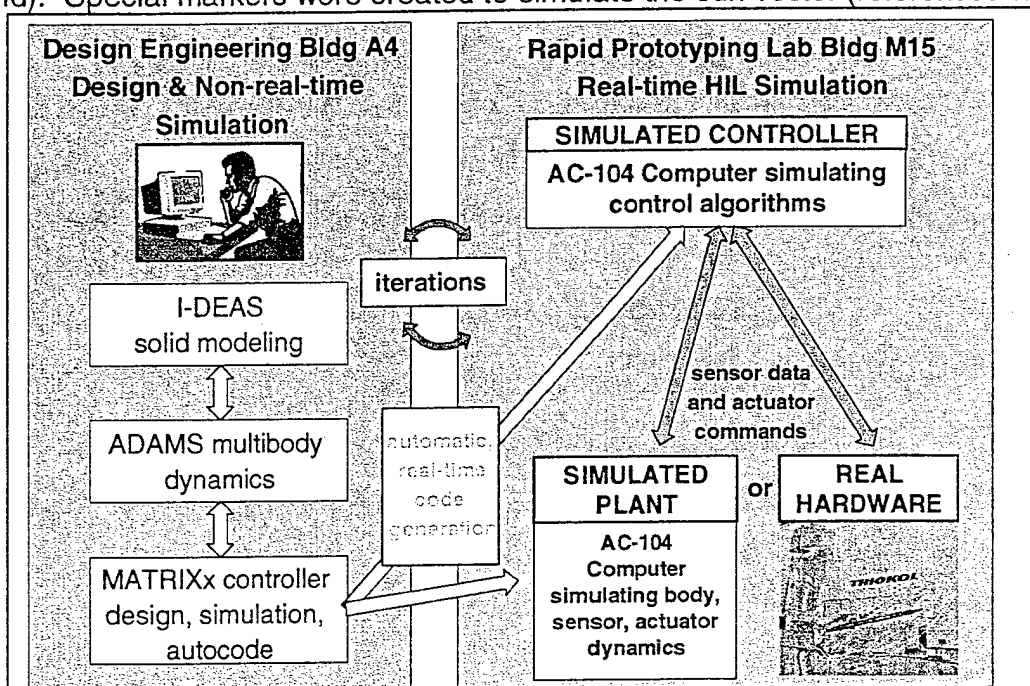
nd). Special markers were created to simulate the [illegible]

Design Engineering Bldg A4
Design & Non-real-time Simulation

I-DEAS
solid modeling

ADAMS multibody dynamics

MATRIXx controller design, simulation, autocode

iterations

automatic, real-time code generation

Rapid Prototyping Lab Bldg M15
Real-time HIL Simulation

SIMULATED CONTROLLER
AC-104 Computer simulating control algorithms

sensor data and actuator commands

SIMULATED PLANT
AC-104 Computer simulating body, sensor, actuator dynamics

or

REAL HARDWARE

THIOKOL